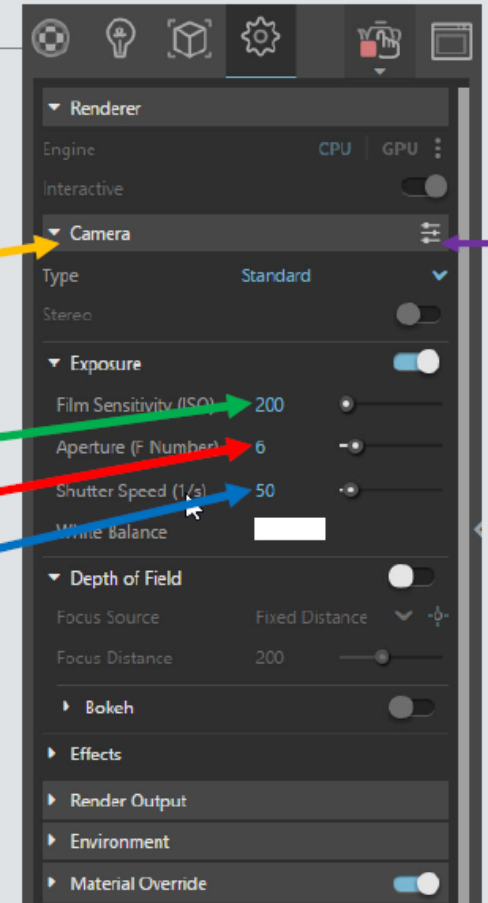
Renderer

Engine CPU | GPU

Interactive

Camera

Type Standard

Stereo

Exposure

Film Sensitivity (ISO) 200

Aperture (F Number) 6

Shutter Speed (1/s) 50

White Balance

Depth of Field

Focus Source Fixed Distance

Focus Distance 200

Bokeh

Effects

Render Output

Environment

Material Override